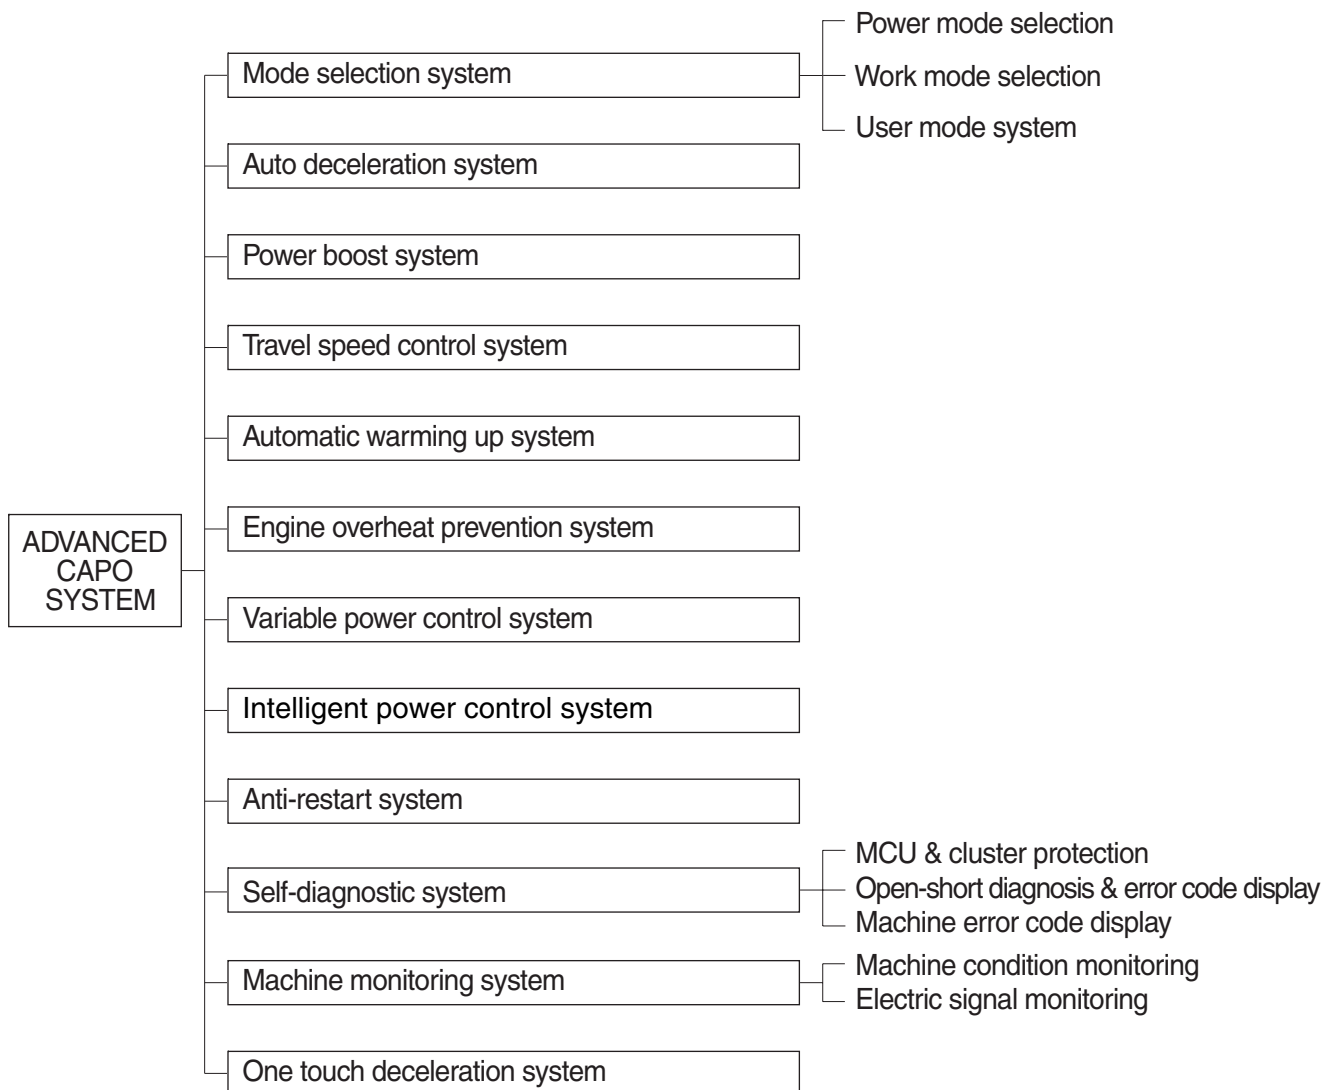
ADVANCED CAPO SYSTEM

Mode selection system
Power mode selection
Work mode selection
User mode system

Auto deceleration system

Power boost system

Travel speed control system

Automatic warming up system

Engine overheat prevention system

Variable power control system

Intelligent power control system

Anti-restart system

Self-diagnostic system
MCU & cluster protection
Open-short diagnosis & error code display
Machine error code display

Machine monitoring system
Machine condition monitoring
Electric signal monitoring

One touch deceleration system